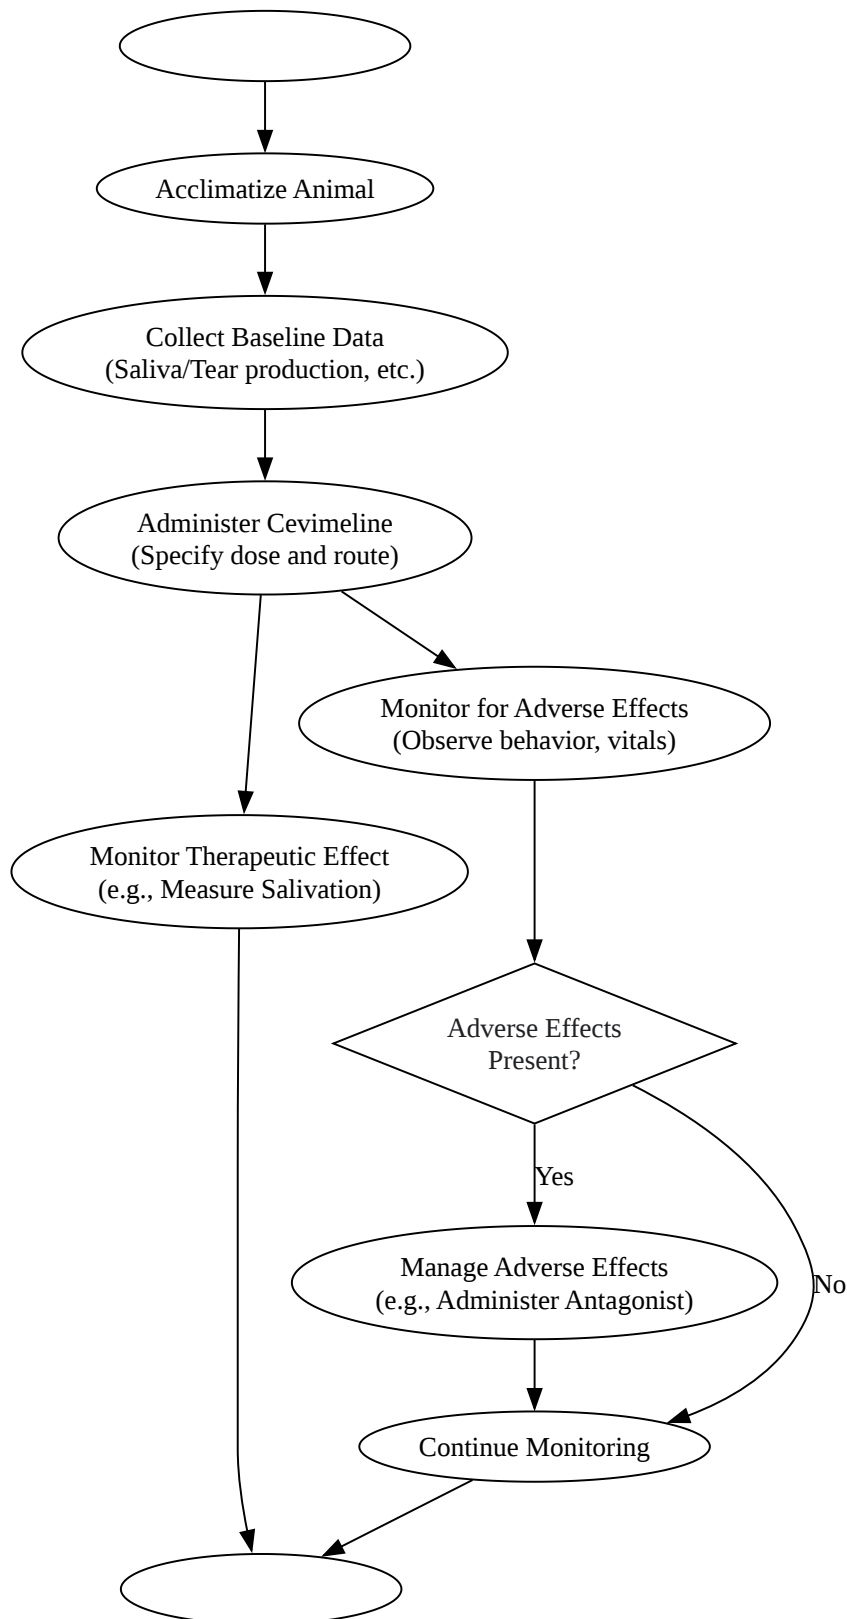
Acclimatize Animal

Collect Baseline Data
(Saliva/Tear production, etc.)

Administer Cevimeline
(Specify dose and route)

Monitor for Adverse Effects
(Observe behavior, vitals)

Monitor Therapeutic Effect
(e.g., Measure Salivation)

Adverse Effects
Present?

Yes

No

Manage Adverse Effects
(e.g., Administer Antagonist)

Continue Monitoring